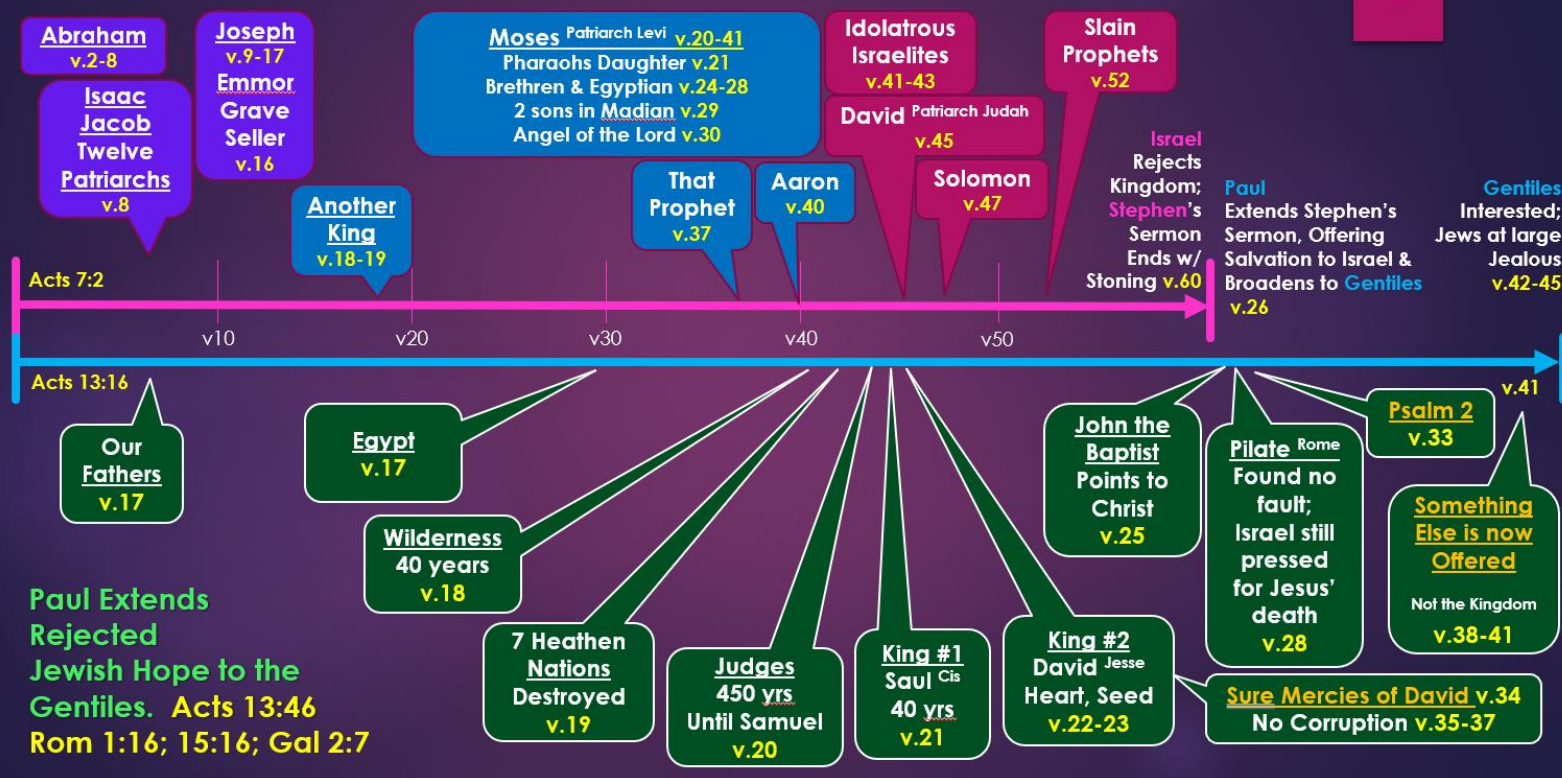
Abraham
v.2-8

Isaac
Jacob
Twelve
Patriarchs
v.8

Joseph
v.9-17
Emmor
Grave
Seller
v.16

Another
King
v.18-19

Moses Patriarch Levi v.20-41
Pharaohs Daughter v.21
Brethren & Egyptian v.24-28
2 sons in Madian v.29
Angel of the Lord v.30

That
Prophet
v.37

Aaron
v.40

Idolatrous
Israelites
v.41-43

David Patriarch Judah
v.45

Solomon
v.47

Slain
Prophets
v.52

Israel
Rejects
Kingdom;
Stephen's
Sermon
Ends w/
Stoning v.60

Paul
Extends Stephen's
Sermon, Offering
Salvation to Israel &
Broadens to Gentiles
v.26

Gentiles
Interested;
Jews at large
Jealous
v.42-45

Acts 7:2

v10 v20 v30 v40 v50

Acts 13:16

v.41

Our
Fathers
v.17

Egypt
v.17

Wilderness
40 years
v.18

7 Heathen
Nations
Destroyed
v.19

Judges
450 yrs
Until Samuel
v.20

King #1
Saul Cis
40 yrs
v.21

King #2
David Jesse
Heart, Seed
v.22-23

John the
Baptist
Points to
Christ
v.25

Pilate Rome
Found no
fault;
Israel still
pressed
for Jesus'
death
v.28

Psalm 2
v.33

Something
Else is now
Offered
Not the Kingdom
v.38-41

Sure Mercies of David v.34
No Corruption v.35-37

Paul Extends
Rejected
Jewish Hope to the
Gentiles. Acts 13:46
Rom 1:16; 15:16; Gal 2:7